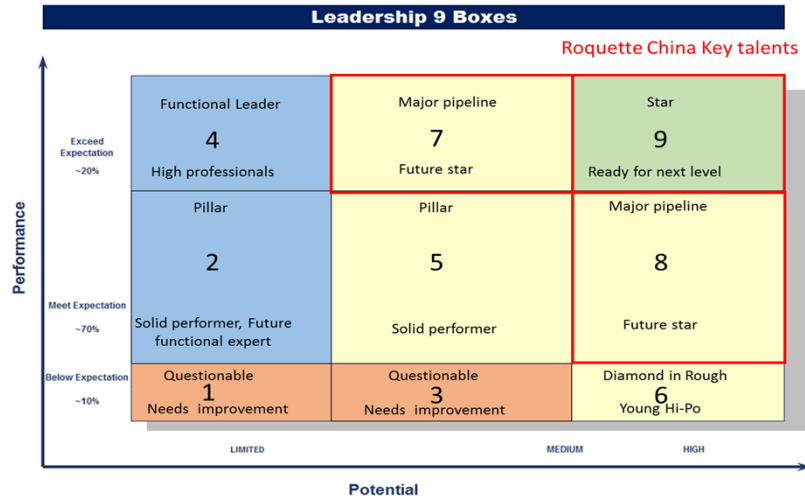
Leadership 9 Boxes

Roquette China Key talents

Performance

Exceed Expectation
~20%

Meet Expectation
~70%

Below Expectation
~10%

| | | |
|---|---|---|
| Functional Leader<br>4<br>High professionals | Major pipeline<br>7<br>Future star | Star<br>9<br>Ready for next level |
| Pillar<br>2<br>Solid performer, Future functional expert | Pillar<br>5<br>Solid performer | Major pipeline<br>8<br>Future star |
| Questionable<br>1<br>Needs improvement | Questionable<br>3<br>Needs improvement | Diamond in Rough<br>6<br>Young Hi-Po |

LIMITED MEDIUM HIGH

Potential